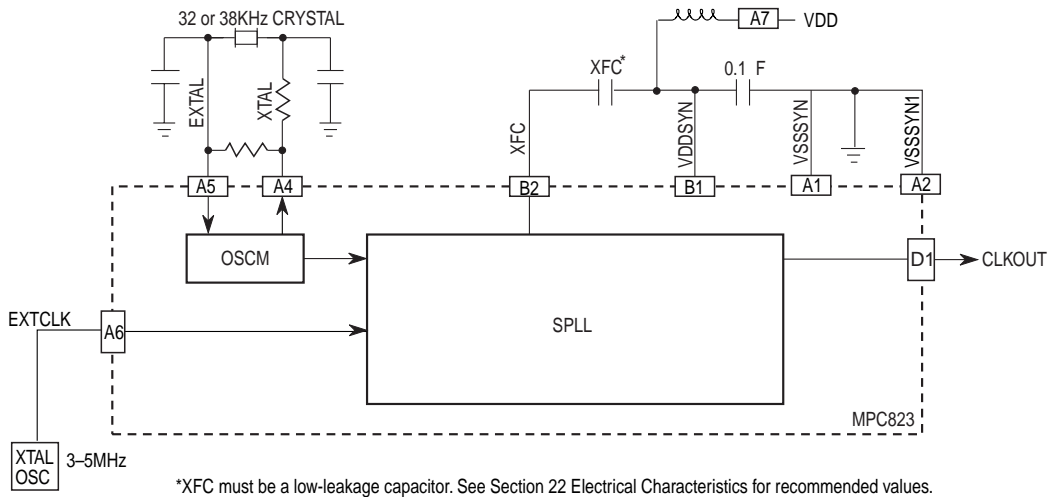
32 or 38KHz CRYSTAL

EXTAL

XTAL

A5

A4

OSCM

A7

VDD

XFC*

0.1 F

XFC

VDDSYN

VSSSYN

VSSSYN1

B2

B1

A1

A2

D1

CLKOUT

EXTCLK

A6

SPLL

MPC823

XTAL OSC

3–5MHz

*XFC must be a low-leakage capacitor. See Section 22 Electrical Characteristics for recommended values.